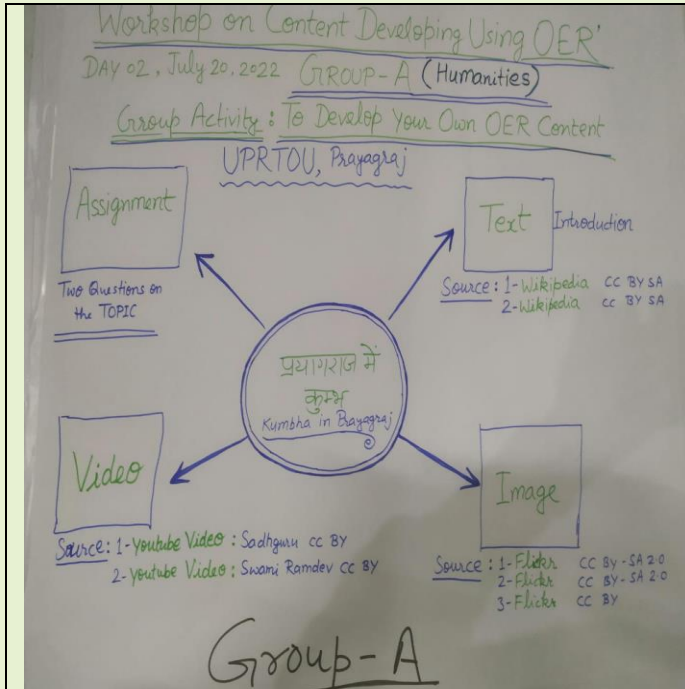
Workshop on Content Developing Using OER'
DAY 02, July 20, 2022 GROUP-A (Humanities)
Group Activity: To Develop Your Own OER Content
UPRTOU, Prayagraj

Assignment

Two Questions on the TOPIC

Text Introduction

Source: 1-Wikipedia CC BY SA
2-Wikipedia CC BY SA

प्रयागराज में कुम्भ
Kumbha in Prayagraj

Video

Source: 1-Youtube Video : Sadhguru CC BY
2-Youtube Video : Swami Ramdev CC BY

Image

Source: 1-Flickr CC BY-SA 2.0
2-Flickr CC BY-SA 2.0
3-Flickr CC BY

Group-A